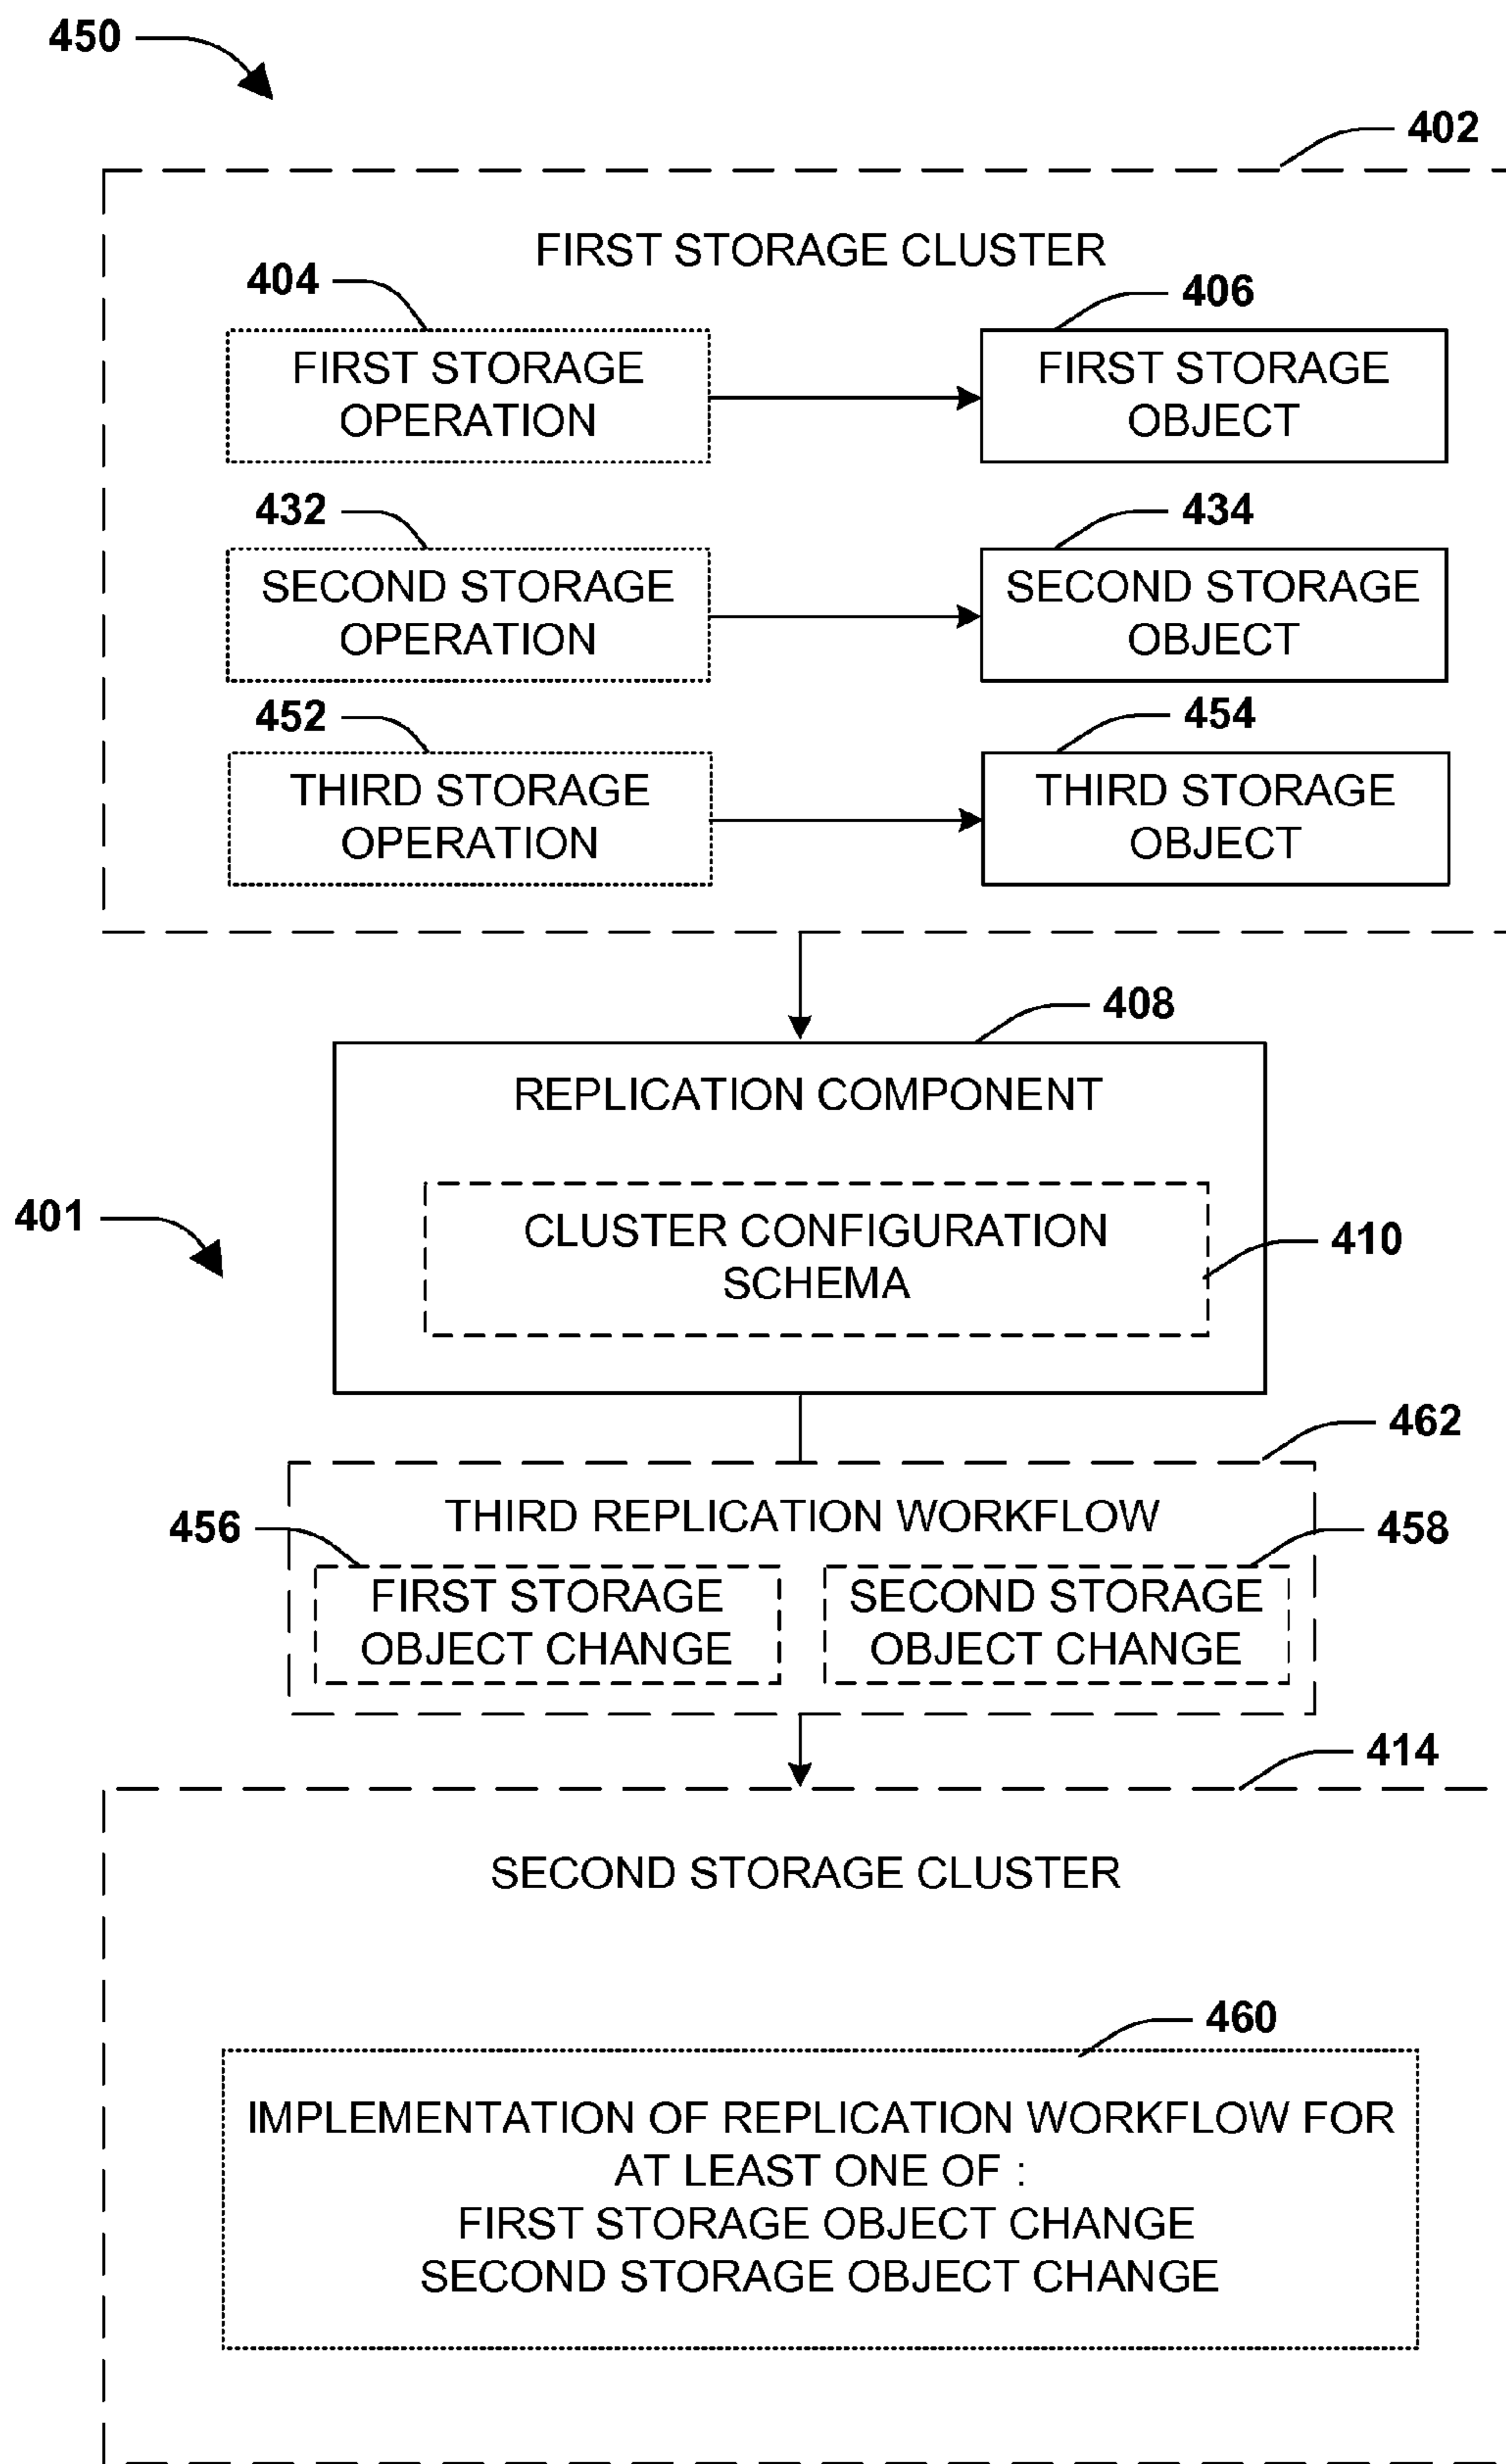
450

402

FIRST STORAGE CLUSTER

404

FIRST STORAGE OPERATION

406

FIRST STORAGE OBJECT

432

SECOND STORAGE OPERATION

434

SECOND STORAGE OBJECT

452

THIRD STORAGE OPERATION

454

THIRD STORAGE OBJECT

408

REPLICATION COMPONENT

401

CLUSTER CONFIGURATION SCHEMA

410

462

THIRD REPLICATION WORKFLOW

456

FIRST STORAGE OBJECT CHANGE

458

SECOND STORAGE OBJECT CHANGE

414

SECOND STORAGE CLUSTER

460

IMPLEMENTATION OF REPLICATION WORKFLOW FOR AT LEAST ONE OF :
FIRST STORAGE OBJECT CHANGE
SECOND STORAGE OBJECT CHANGE